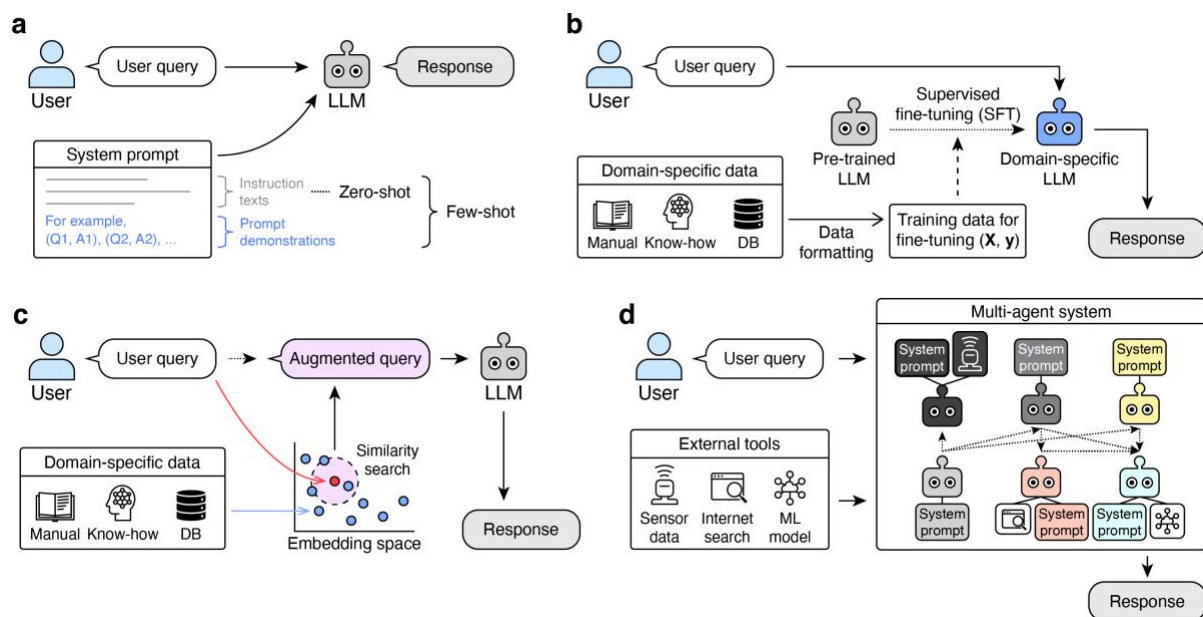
a

User

User query

LLM

Response

System prompt

Instruction texts

Zero-shot

Few-shot

For example, (Q1, A1), (Q2, A2), ...

Prompt demonstrations

b

User

User query

Supervised fine-tuning (SFT)

Pre-trained LLM

Domain-specific LLM

Domain-specific data

Manual

Know-how

DB

Data formatting

Training data for fine-tuning (**X**, **y**)

Response

c

User

User query

Augmented query

LLM

Similarity search

Domain-specific data

Manual

Know-how

DB

Embedding space

Response

d

User

User query

Multi-agent system

System prompt

System prompt

System prompt

External tools

Sensor data

Internet search

ML model

System prompt

System prompt

System prompt

Response